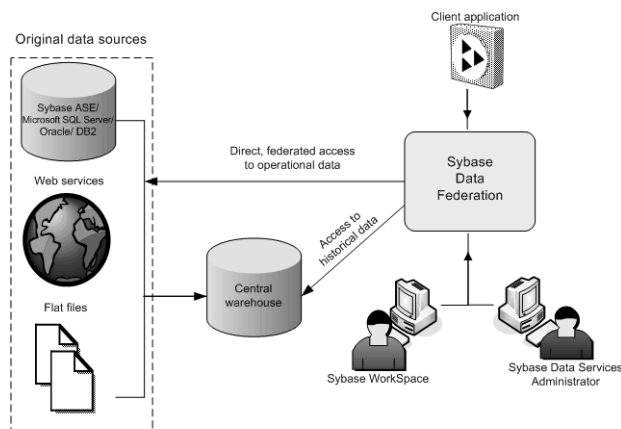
Original data sources

Sybase ASE/ Microsoft SQL Server/ Oracle/ DB2

Web services

Flat files

Client application

Direct, federated access to operational data

Sybase Data Federation

Access to historical data

Central warehouse

Sybase WorkSpace

Sybase Data Services Administrator